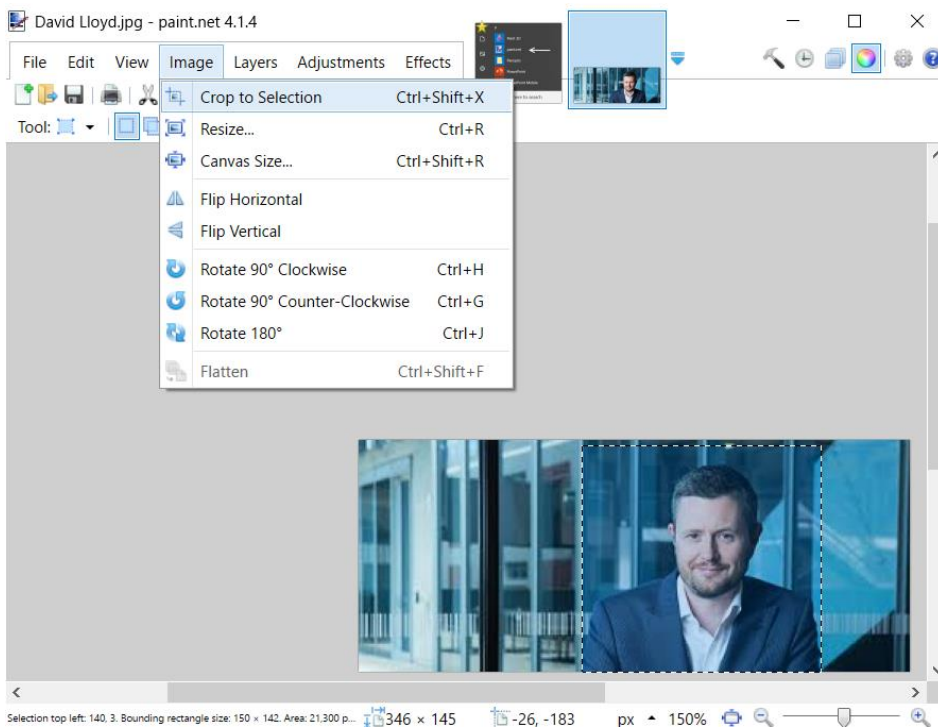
David Lloyd.jpg - paint.net 4.1.4

File Edit View Image Layers Adjustments Effects

Tool:

Crop to Selection Ctrl+Shift+X
Resize... Ctrl+R
Canvas Size... Ctrl+Shift+R
Flip Horizontal
Flip Vertical
Rotate 90° Clockwise Ctrl+H
Rotate 90° Counter-Clockwise Ctrl+G
Rotate 180° Ctrl+J
Flatten Ctrl+Shift+F

Selection top left: 140, 3. Bounding rectangle size: 150 × 142. Area: 21,300 p... 346 × 145 -26, -183 px 150%